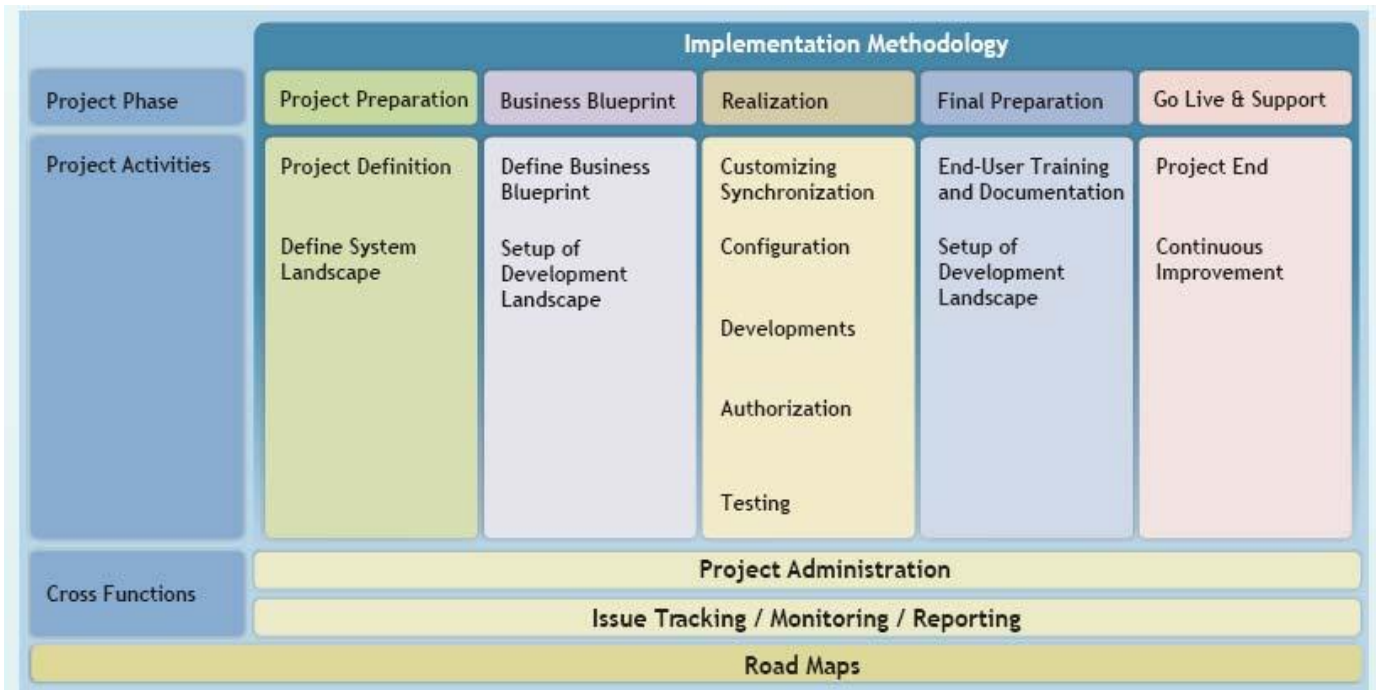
Implementation Methodology

| | | | | | |
|---|---|---|---|---|---|
| Project Phase | Project Preparation | Business Blueprint | Realization | Final Preparation | Go Live & Support |
| Project Activities | Project Definition<br><br>Define System Landscape | Define Business Blueprint<br><br>Setup of Development Landscape | Customizing Synchronization<br><br>Configuration<br><br>Developments<br><br>Authorization<br><br>Testing | End-User Training and Documentation<br><br>Setup of Development Landscape | Project End<br><br>Continuous Improvement |
| Cross Functions | Project Administration | | | | |
| | Issue Tracking / Monitoring / Reporting | | | | |

Road Maps